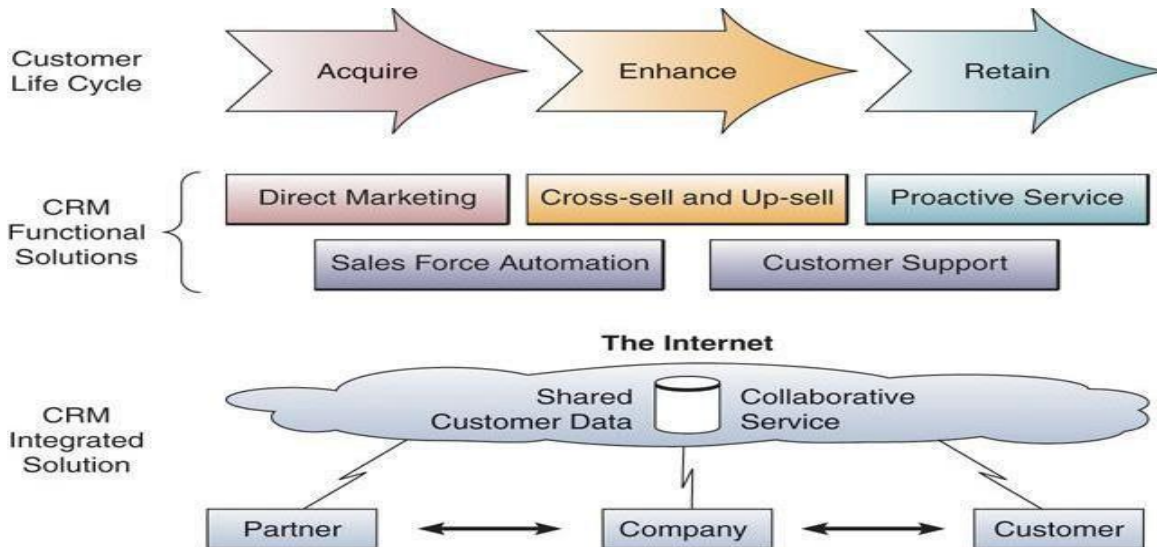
Customer Life Cycle

Acquire

Enhance

Retain

CRM Functional Solutions

Direct Marketing

Cross-sell and Up-sell

Proactive Service

Sales Force Automation

Customer Support

The Internet

CRM Integrated Solution

Shared Customer Data

Collaborative Service

Partner

Company

Customer